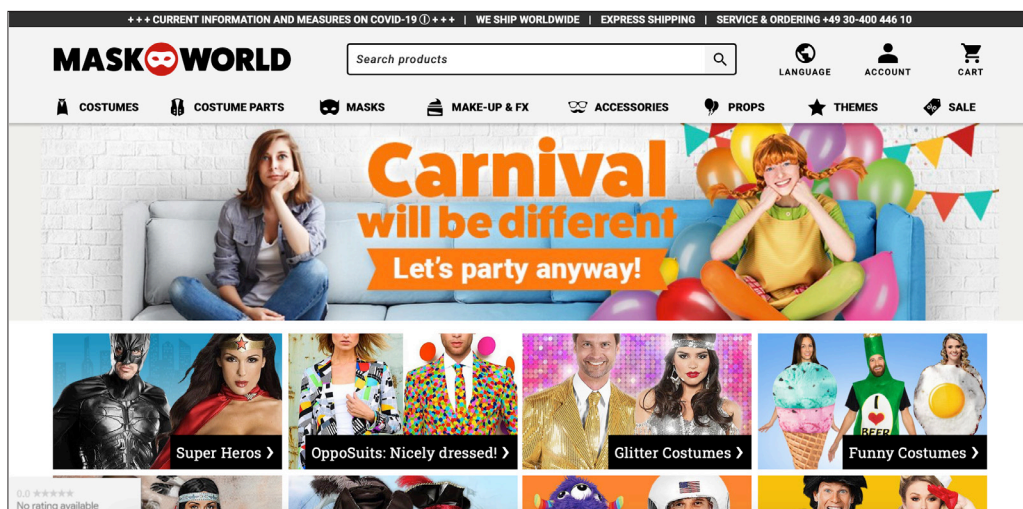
+++ CURRENT INFORMATION AND MEASURES ON COVID-19 ⓘ +++ | WE SHIP WORLDWIDE | EXPRESS SHIPPING | SERVICE & ORDERING +49 30-400 446 10

MASKWORLD

Search products

LANGUAGE ACCOUNT CART

COSTUMES COSTUME PARTS MASKS MAKE-UP & FX ACCESSORIES PROPS THEMES SALE

Carnival will be different

Let's party anyway!

Super Heros ›

OppoSuits: Nicely dressed! ›

Glitter Costumes ›

Funny Costumes ›

I ♥ BEER

0.0 ★★★★★
No rating available